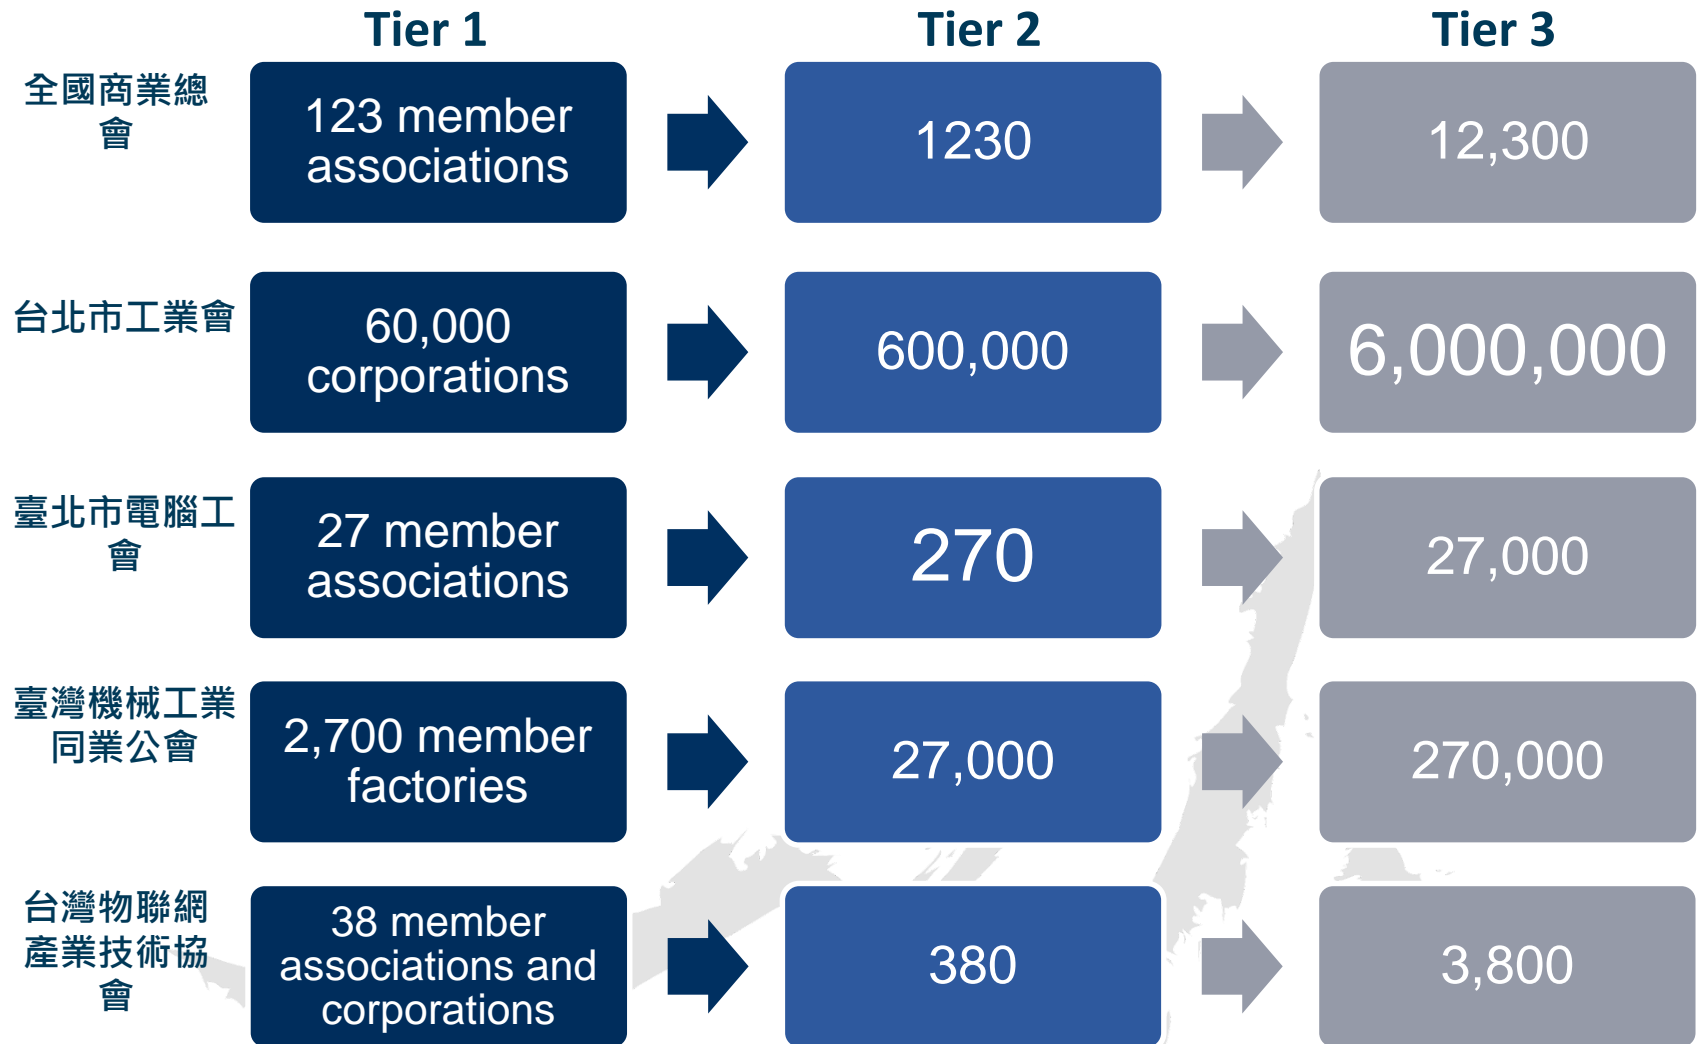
| | Tier 1 | Tier 2 | Tier 3 |
|---|---|---|---|
| 全國商業總會 | 123 member associations | 1230 | 12,300 |
| 台北市工業會 | 60,000 corporations | 600,000 | 6,000,000 |
| 臺北市電腦工會 | 27 member associations | 270 | 27,000 |
| 臺灣機械工業同業公會 | 2,700 member factories | 27,000 | 270,000 |
| 台灣物聯網產業技術協會 | 38 member associations and corporations | 380 | 3,800 |